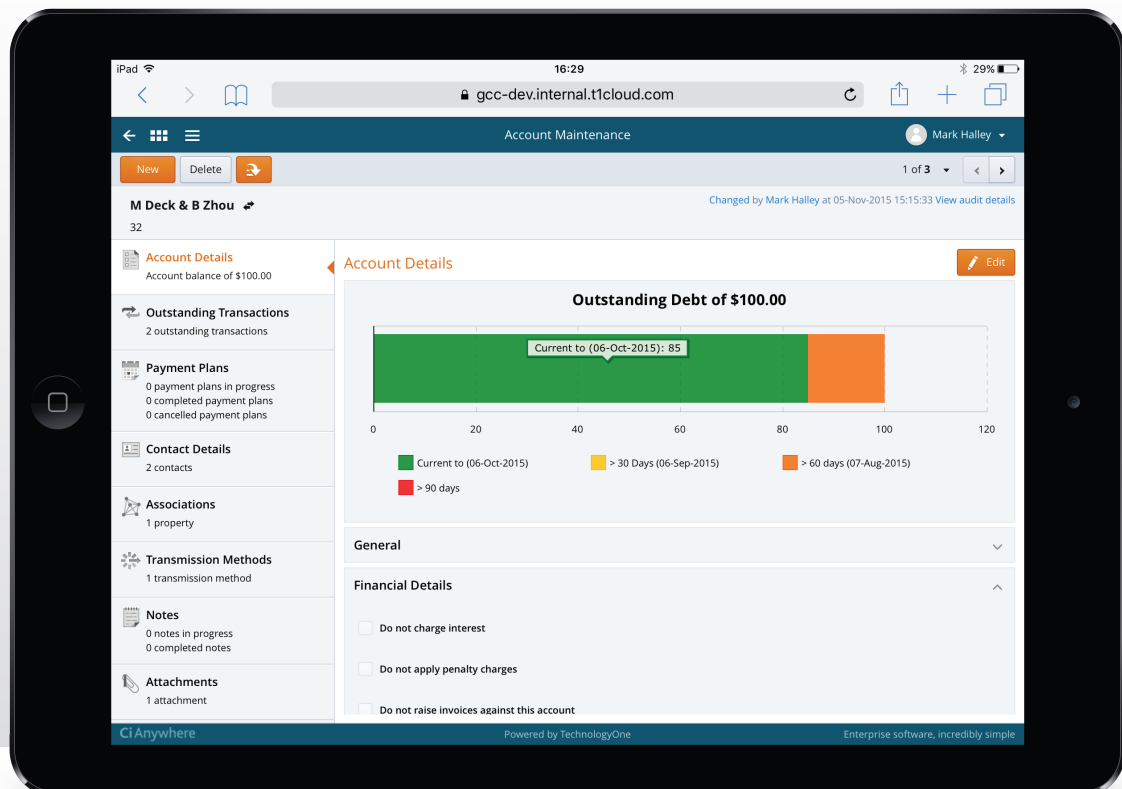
iPad 16:29 29%

gcc-dev.internal.t1cloud.com

Account Maintenance

Mark Halley

New Delete

1 of 3

M Deck & B Zhou

32

Changed by Mark Halley at 05-Nov-2015 15:15:33 View audit details

Account Details
Account balance of $100.00

Outstanding Transactions
2 outstanding transactions

Payment Plans
0 payment plans in progress
0 completed payment plans
0 cancelled payment plans

Contact Details
2 contacts

Associations
1 property

Transmission Methods
1 transmission method

Notes
0 notes in progress
0 completed notes

Attachments
1 attachment

Account Details

Edit

Outstanding Debt of $100.00

Current to (06-Oct-2015): 85

0 20 40 60 80 100 120

Current to (06-Oct-2015) > 30 Days (06-Sep-2015) > 60 days (07-Aug-2015) > 90 days

General

Financial Details

Do not charge interest

Do not apply penalty charges

Do not raise invoices against this account

Ci Anywhere Powered by TechnologyOne Enterprise software, incredibly simple